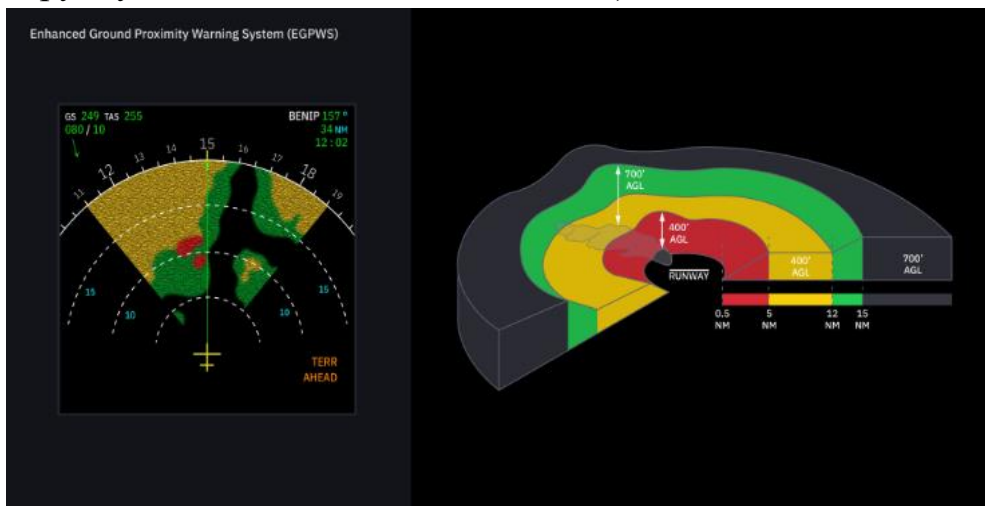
Enhanced Ground Proximity Warning System (EGPWS)

GS 249 TAS 255
080 / 10

BENIP 157°
34 NM
12:02

11
12
13
14
15
16
17
18
19

15
10
10
15

TERR
AHEAD

700'
AGL

400'
AGL

400'
AGL

700'
AGL

RUNWAY

0.5
NM

5
NM

12
NM

15
NM